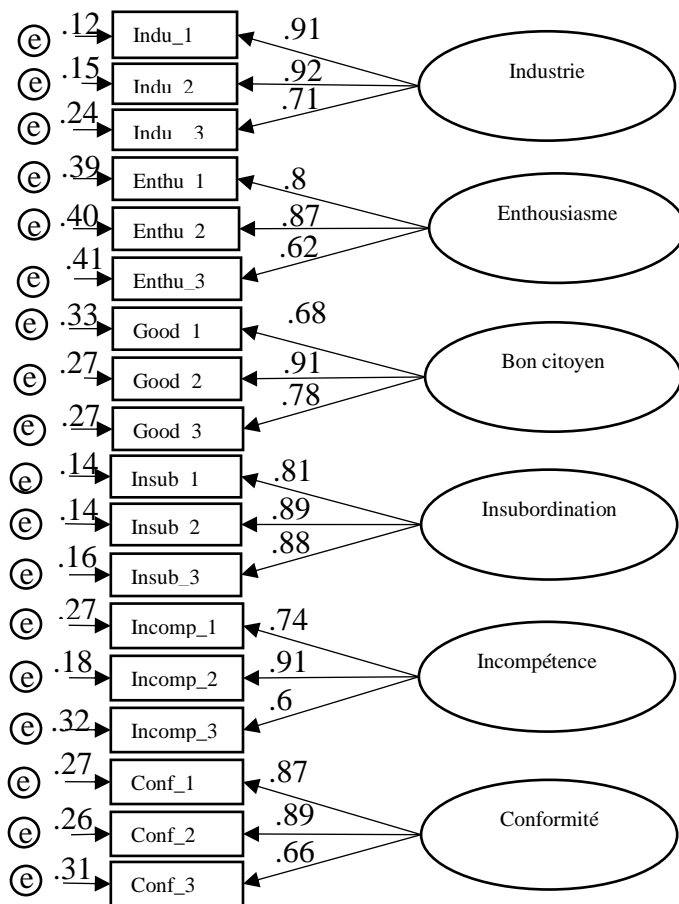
e .12 Indu_1 .91
e .15 Indu_2 .92
e .24 Indu_3 .71
Industrie

e .39 Enthu_1 .8
e .40 Enthu_2 .87
e .41 Enthu_3 .62
Enthousiasme

e .33 Good_1 .68
e .27 Good_2 .91
e .27 Good_3 .78
Bon citoyen

e .14 Insub_1 .81
e .14 Insub_2 .89
e .16 Insub_3 .88
Insubordination

e .27 Incomp_1 .74
e .18 Incomp_2 .91
e .32 Incomp_3 .6
Incompétence

e .27 Conf_1 .87
e .26 Conf_2 .89
e .31 Conf_3 .66
Conformité